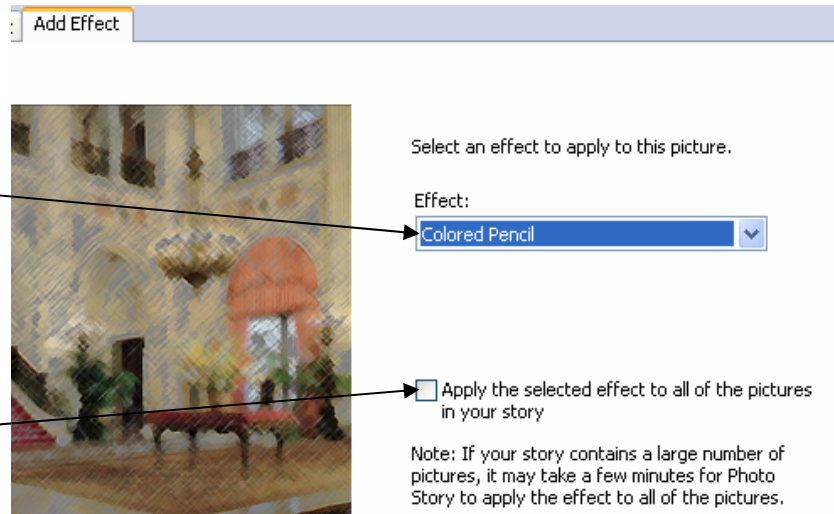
Add Effect

Select an effect to apply to this picture.

Effect:

Colored Pencil

Apply the selected effect to all of the pictures in your story

Note: If your story contains a large number of pictures, it may take a few minutes for Photo Story to apply the effect to all of the pictures.